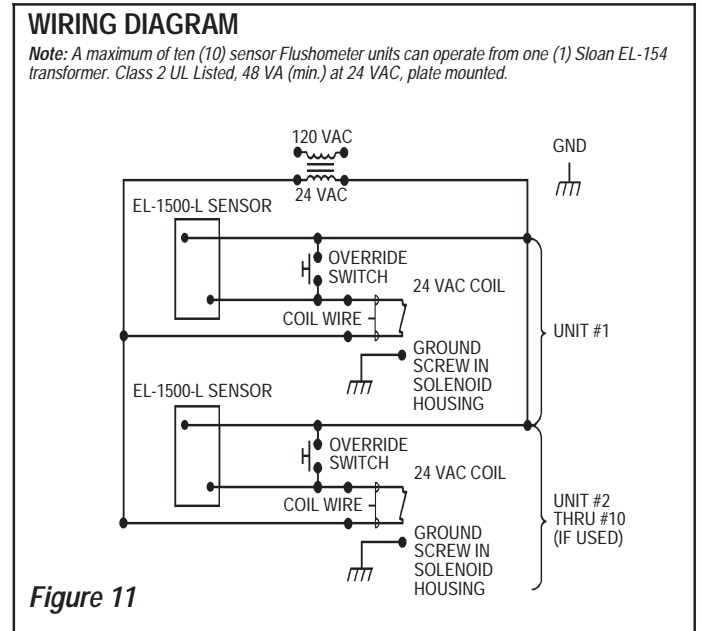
WIRING DIAGRAM

Note: A maximum of ten (10) sensor Flushometer units can operate from one (1) Sloan EL-154 transformer. Class 2 UL Listed, 48 VA (min.) at 24 VAC, plate mounted.

120 VAC
24 VAC
GND
EL-1500-L SENSOR
OVERRIDE SWITCH
24 VAC COIL
COIL WIRE
UNIT #1
GROUND SCREW IN SOLENOID HOUSING
EL-1500-L SENSOR
OVERRIDE SWITCH
24 VAC COIL
COIL WIRE
UNIT #2 THRU #10 (IF USED)
GROUND SCREW IN SOLENOID HOUSING

Figure 11